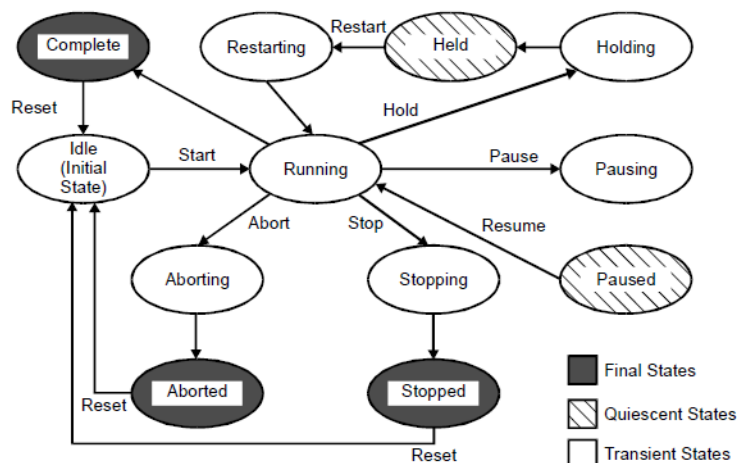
Complete

Restarting

Restart

Held

Holding

Reset

Hold

Idle (Initial State)

Start

Running

Pause

Pausing

Abort

Stop

Resume

Aborting

Stopping

Paused

Aborted

Stopped

Reset

Final States

Quiescent States

Transient States

Reset